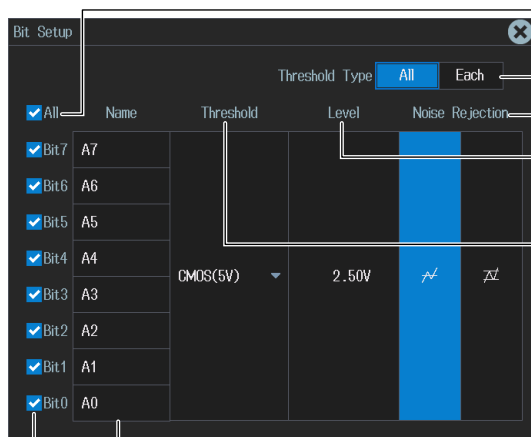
Bit Setup

Threshold Type All Each

All Name Threshold Level Noise Rejection

| | Name | Threshold | Level | Noise Rejection | |
|---|---|---|---|---|---|
| Bit7 | A7 | | | | |
| Bit6 | A6 | | | | |
| Bit5 | A5 | | | | |
| Bit4 | A4 | | | | |
| Bit3 | A3 | CMOS(5V) | 2.50V | | |
| Bit2 | A2 | | | | |
| Bit1 | A1 | | | | |
| Bit0 | A0 | | | | |